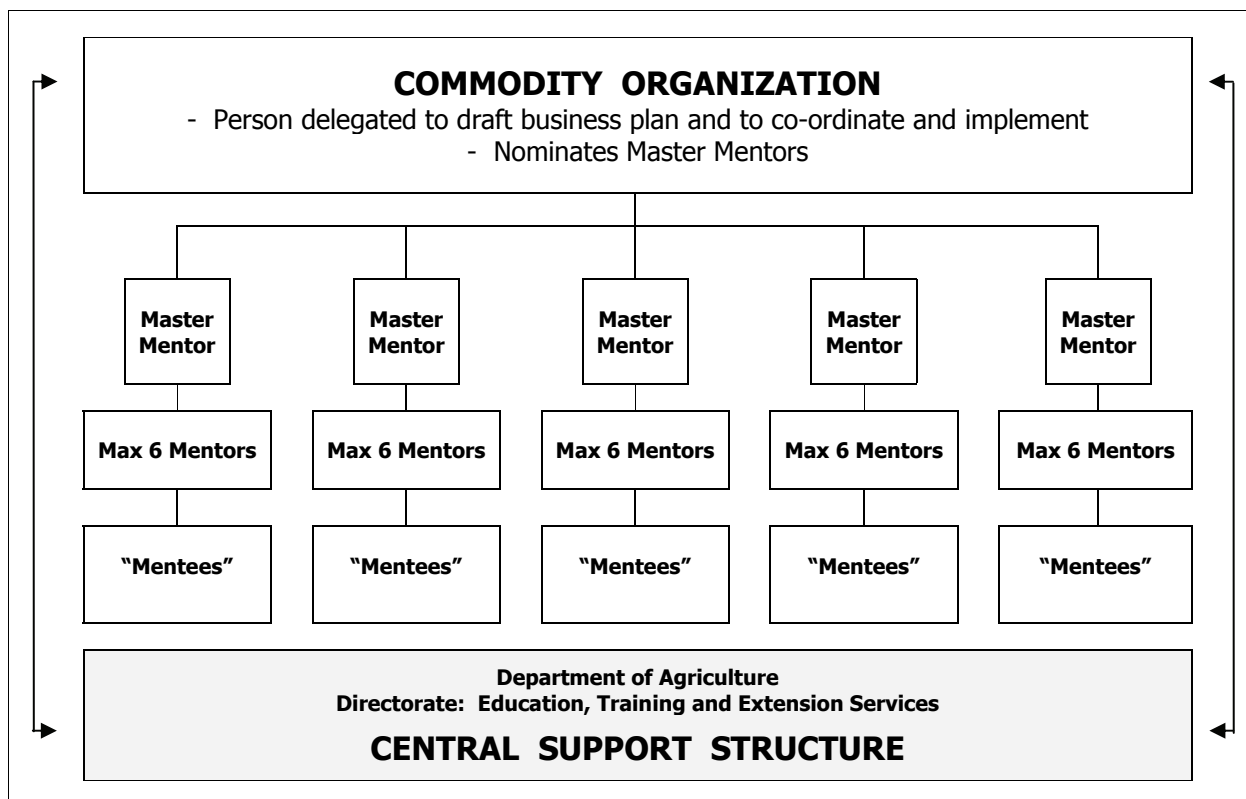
COMMODITY ORGANIZATION

- Person delegated to draft business plan and to co-ordinate and implement
- Nominates Master Mentors

Master Mentor

Max 6 Mentors

"Mentees"

Master Mentor

Max 6 Mentors

"Mentees"

Master Mentor

Max 6 Mentors

"Mentees"

Master Mentor

Max 6 Mentors

"Mentees"

Master Mentor

Max 6 Mentors

"Mentees"

Department of Agriculture
Directorate: Education, Training and Extension Services

CENTRAL SUPPORT STRUCTURE